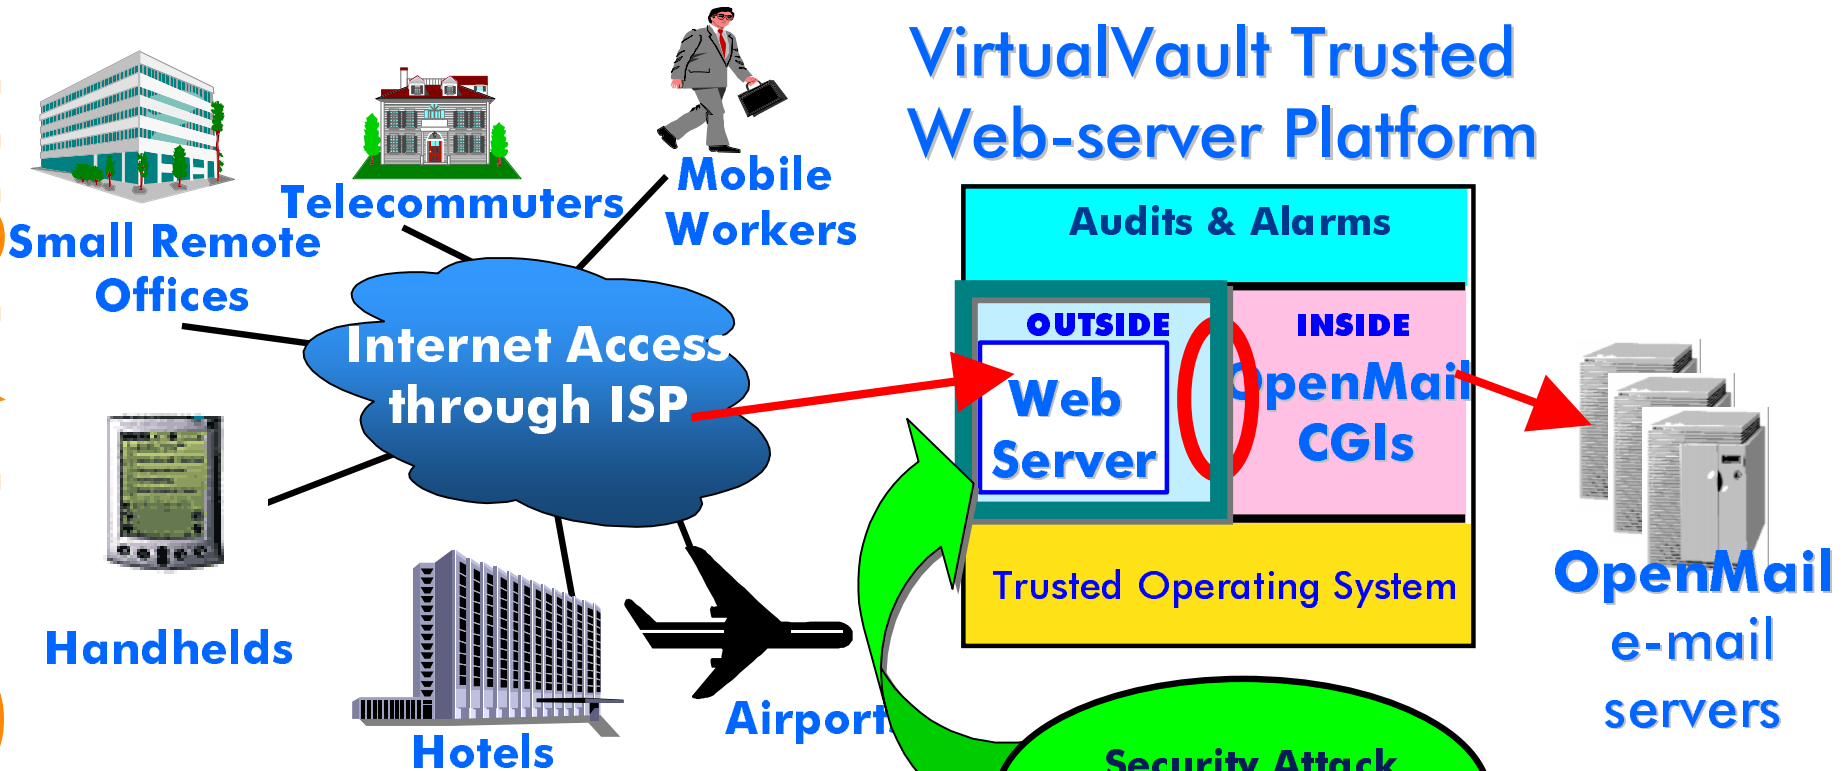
VirtualVault Trusted Web-server Platform

Small Remote Offices

Telecommuters

Mobile Workers

Internet Access through ISP

Handhelds

Hotels

Airport

Audits & Alarms

OUTSIDE

Web Server

INSIDE

OpenMail CGIs

Trusted Operating System

Security Attack

OpenMail e-mail servers